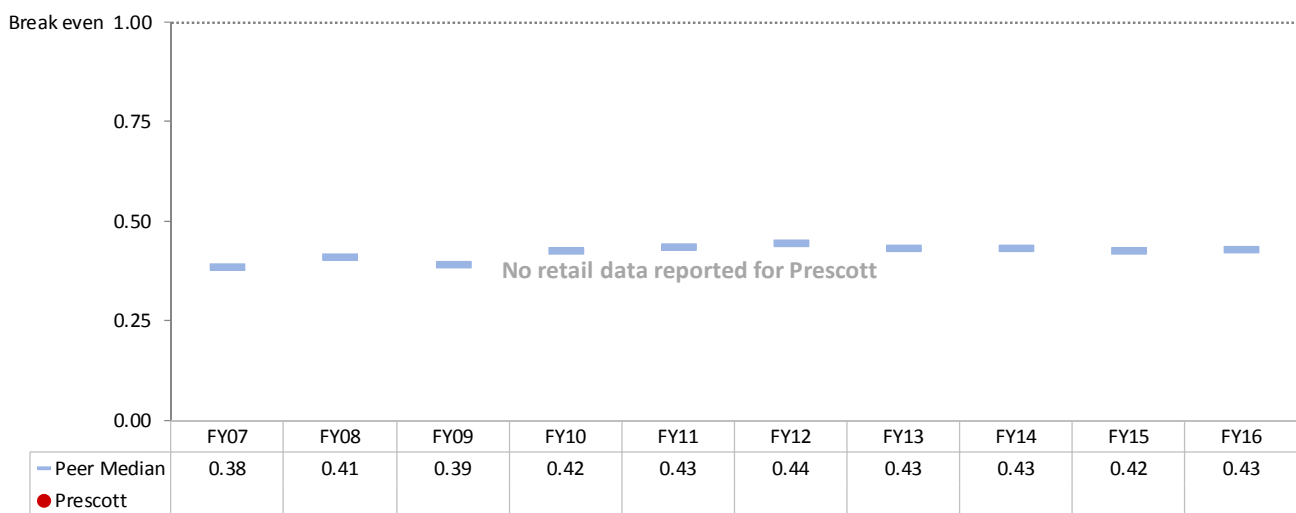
Break even 1.00

0.75

0.50

0.25

0.00

No retail data reported for Prescott

| | FY07 | FY08 | FY09 | FY10 | FY11 | FY12 | FY13 | FY14 | FY15 | FY16 |
|---|---|---|---|---|---|---|---|---|---|---|
| Peer Median | 0.38 | 0.41 | 0.39 | 0.42 | 0.43 | 0.44 | 0.43 | 0.43 | 0.42 | 0.43 |
| Prescott | | | | | | | | | | |